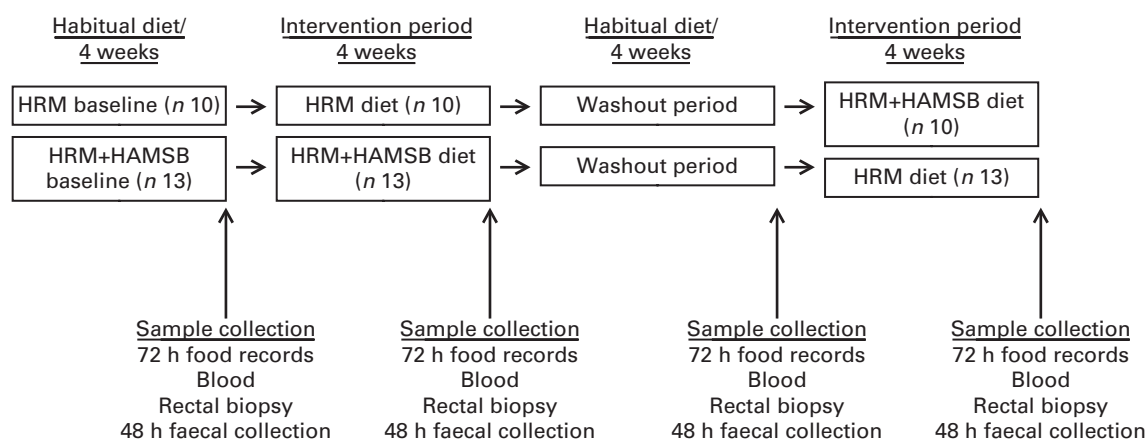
Habitual diet/
4 weeks

Intervention period
4 weeks

Habitual diet/
4 weeks

Intervention period
4 weeks

HRM baseline ($n$ 10)

HRM diet ($n$ 10)

Washout period

HRM+HAMSB diet ($n$ 10)

HRM+HAMSB baseline ($n$ 13)

HRM+HAMSB diet ($n$ 13)

Washout period

HRM diet ($n$ 13)

Sample collection
72 h food records
Blood
Rectal biopsy
48 h faecal collection

Sample collection
72 h food records
Blood
Rectal biopsy
48 h faecal collection

Sample collection
72 h food records
Blood
Rectal biopsy
48 h faecal collection

Sample collection
72 h food records
Blood
Rectal biopsy
48 h faecal collection